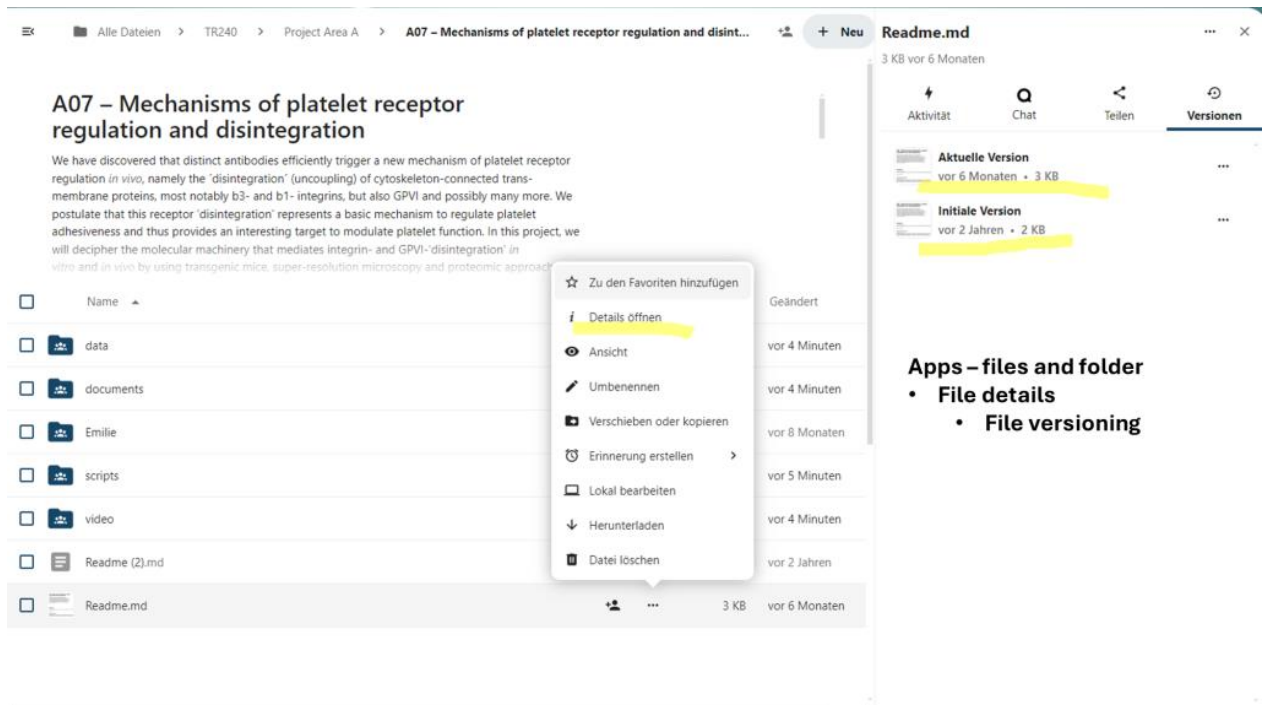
Alle Dateien > TR240 > Project Area A > A07 – Mechanisms of platelet receptor regulation and disint...

+ Neu

A07 – Mechanisms of platelet receptor regulation and disintegration

We have discovered that distinct antibodies efficiently trigger a new mechanism of platelet receptor regulation in vivo, namely the 'disintegration' (uncoupling) of cytoskeleton-connected transmembrane proteins, most notably b3- and b1- integrins, but also GPVI and possibly many more. We postulate that this receptor 'disintegration' represents a basic mechanism to regulate platelet adhesiveness and thus provides an interesting target to modulate platelet function. In this project, we will decipher the molecular machinery that mediates integrin- and GPVI-'disintegration' in vitro and in vivo by using transgenic mice, super-resolution microscopy and proteomic approach

Name ▲

Geändert

data vor 4 Minuten

documents vor 4 Minuten

Emilie vor 8 Monaten

scripts vor 5 Minuten

video vor 4 Minuten

Readme (2).md vor 2 Jahren

Readme.md 3 KB vor 6 Monaten

Zu den Favoriten hinzufügen
Details öffnen
Ansicht
Umbenennen
Verschieben oder kopieren
Erinnerung erstellen
Lokal bearbeiten
Herunterladen
Datei löschen

Readme.md
3 KB vor 6 Monaten

Aktivität Chat Teilen Versionen

Aktuelle Version
vor 6 Monaten • 3 KB

Initiale Version
vor 2 Jahren • 2 KB

Apps – files and folder
• File details
• File versioning